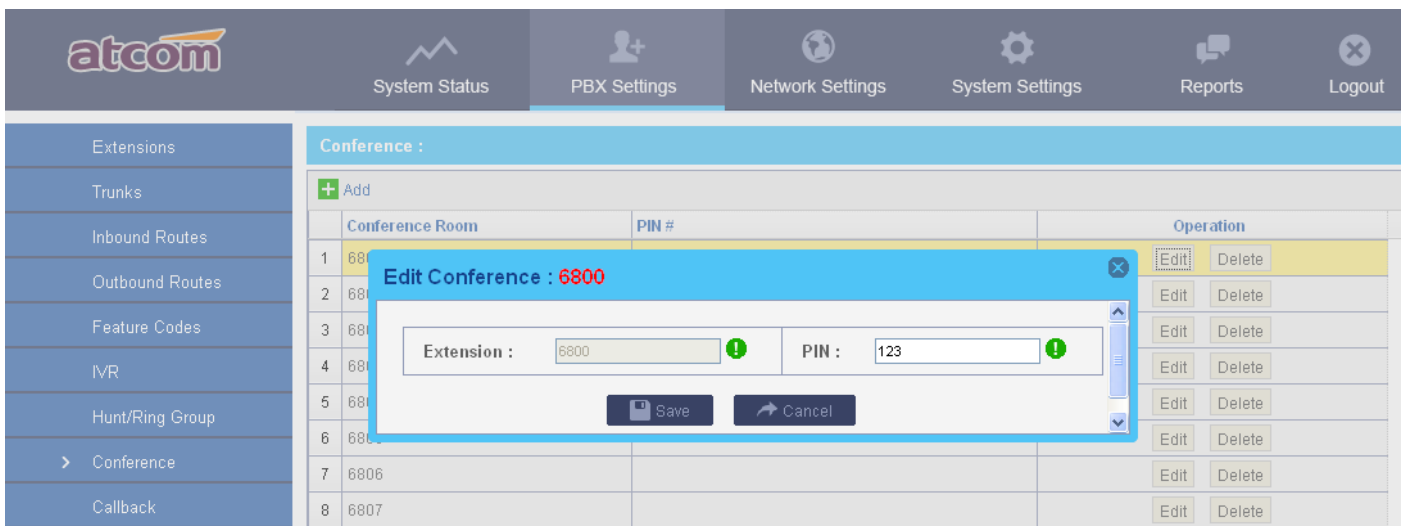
atcom

System Status PBX Settings Network Settings System Settings Reports Logout

Extensions
Trunks
Inbound Routes
Outbound Routes
Feature Codes
IVR
Hunt/Ring Group
> Conference
Callback

Conference :

Add

| | Conference Room | PIN # | Operation |
|---|---|---|---|
| 1 | 68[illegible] | | Edit Delete |
| 2 | 68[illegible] | | Edit Delete |
| 3 | 68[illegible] | | Edit Delete |
| 4 | 68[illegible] | | Edit Delete |
| 5 | 68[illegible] | | Edit Delete |
| 6 | 68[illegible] | | Edit Delete |
| 7 | 6806 | | Edit Delete |
| 8 | 6807 | | Edit Delete |

Edit Conference : 6800

Extension : 6800

PIN : 123

Save Cancel